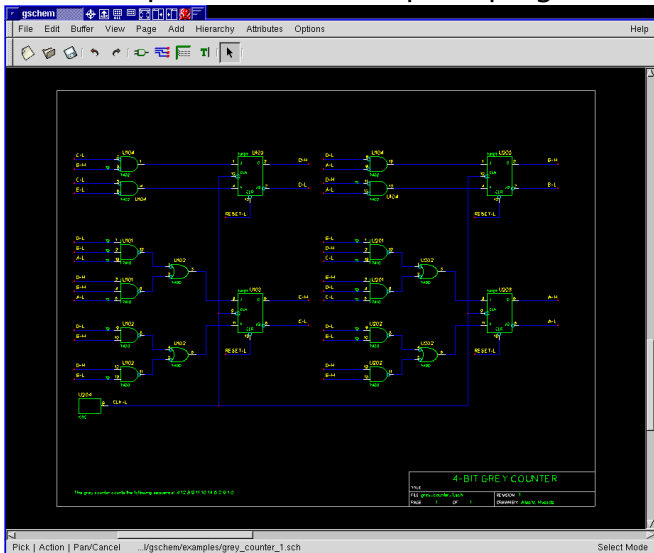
gschem

File Edit Buffer View Page Add Hierarchy Attributes Options Help

C-L
E-H
C-L
E-L
U104
U104
U103
D-H
D-L
RESET-L
D-H
A-L
D-H
A-H
U104
U104
U103
B-H
B-L
RESET-L
D-L
B-L
A-L
B-H
D-L
A-L
U101
U101
U102
D-L
B-H
E-H
U101
U101
U102
U102
U102
U102
U102
U102
U102
C-H
C-L
RESET-L
U103
A-H
A-L
RESET-L
U104
CLK-L

4-BIT GREY COUNTER

The grey counter counts the following sequence: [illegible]

Pick | Action | Pan/Cancel ...l/gschem/examples/grey_counter_1.sch Select Mode